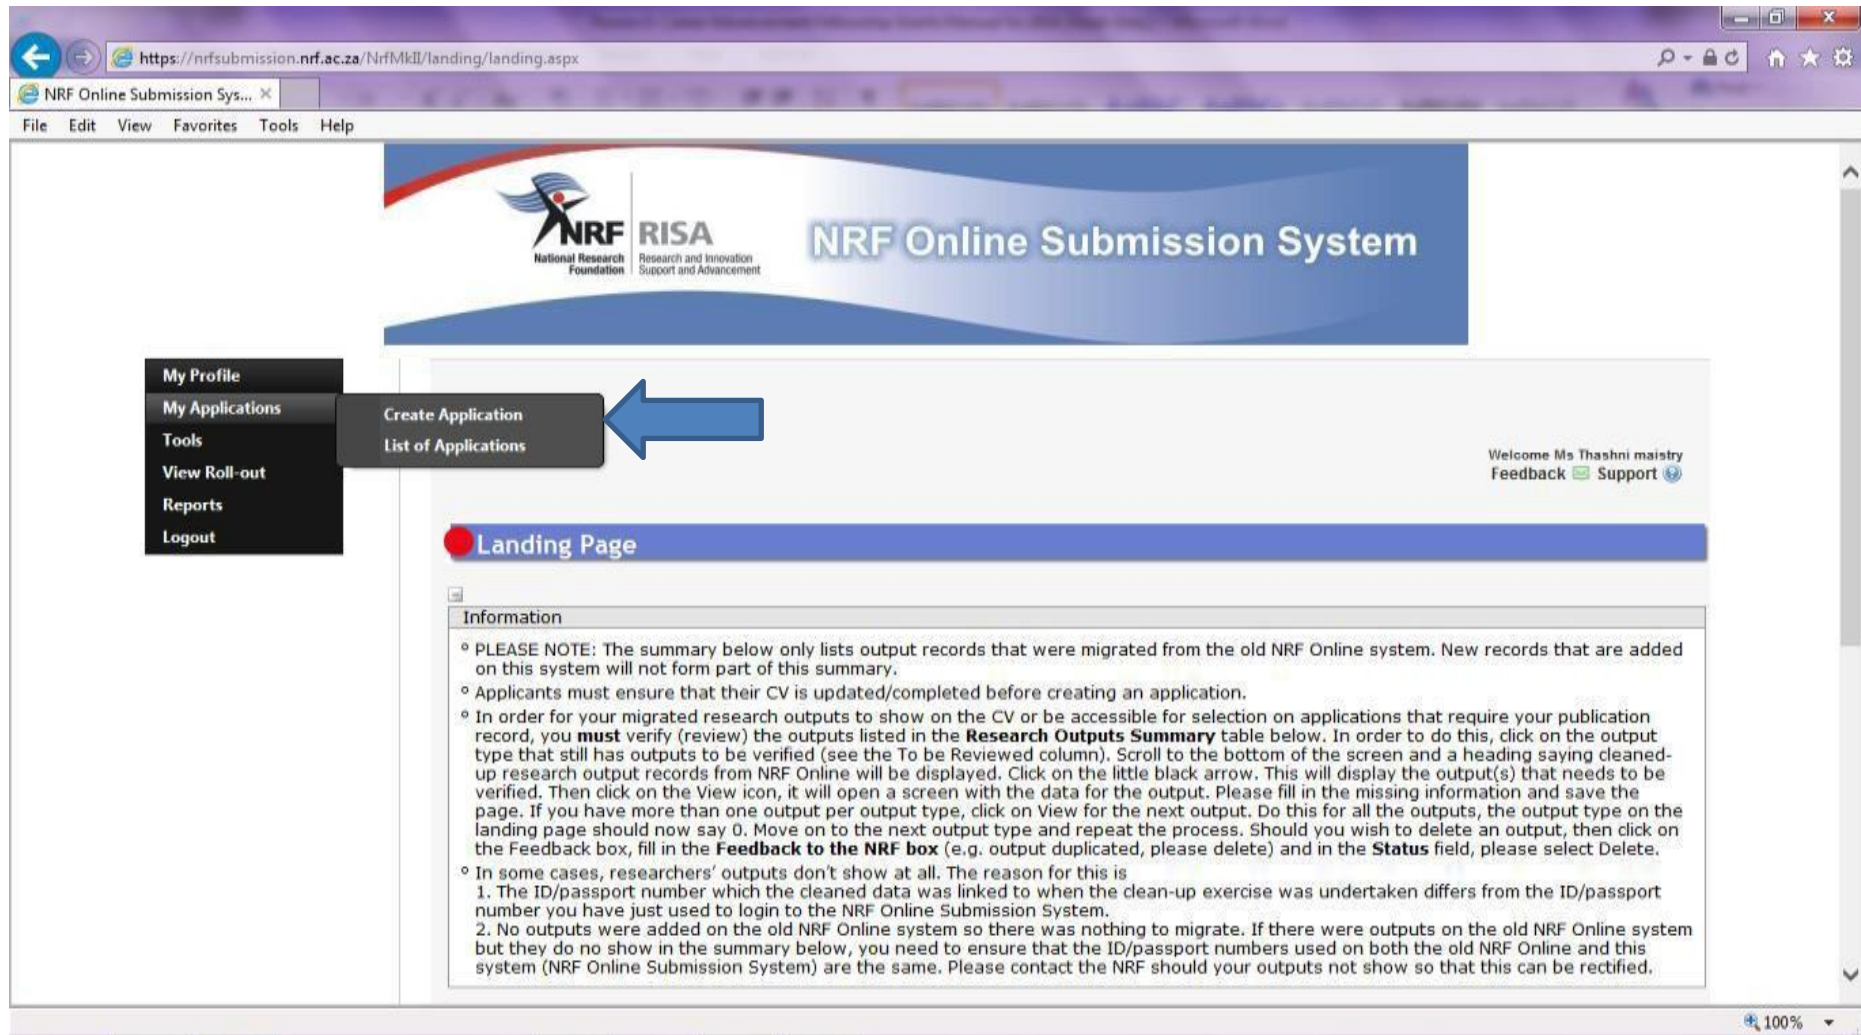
https://nrfsubmission.nrf.ac.za/NrfMkII/landing/landing.aspx

NRF Online Submission Sys... ×

File Edit View Favorites Tools Help

NRF National Research Foundation | RISA Research and Innovation Support and Advancement

NRF Online Submission System

My Profile
My Applications
Tools
View Roll-out
Reports
Logout

Create Application
List of Applications

Welcome Ms Thashni maistry
Feedback Support

Landing Page

Information

- PLEASE NOTE: The summary below only lists output records that were migrated from the old NRF Online system. New records that are added on this system will not form part of this summary.
- Applicants must ensure that their CV is updated/completed before creating an application.
- In order for your migrated research outputs to show on the CV or be accessible for selection on applications that require your publication record, you **must** verify (review) the outputs listed in the **Research Outputs Summary** table below. In order to do this, click on the output type that still has outputs to be verified (see the To be Reviewed column). Scroll to the bottom of the screen and a heading saying cleaned-up research output records from NRF Online will be displayed. Click on the little black arrow. This will display the output(s) that needs to be verified. Then click on the View icon, it will open a screen with the data for the output. Please fill in the missing information and save the page. If you have more than one output per output type, click on View for the next output. Do this for all the outputs, the output type on the landing page should now say 0. Move on to the next output type and repeat the process. Should you wish to delete an output, then click on the Feedback box, fill in the **Feedback to the NRF box** (e.g. output duplicated, please delete) and in the **Status** field, please select Delete.
- In some cases, researchers' outputs don't show at all. The reason for this is
1. The ID/passport number which the cleaned data was linked to when the clean-up exercise was undertaken differs from the ID/passport number you have just used to login to the NRF Online Submission System.
2. No outputs were added on the old NRF Online system so there was nothing to migrate. If there were outputs on the old NRF Online system but they do no show in the summary below, you need to ensure that the ID/passport numbers used on both the old NRF Online and this system (NRF Online Submission System) are the same. Please contact the NRF should your outputs not show so that this can be rectified.

100%